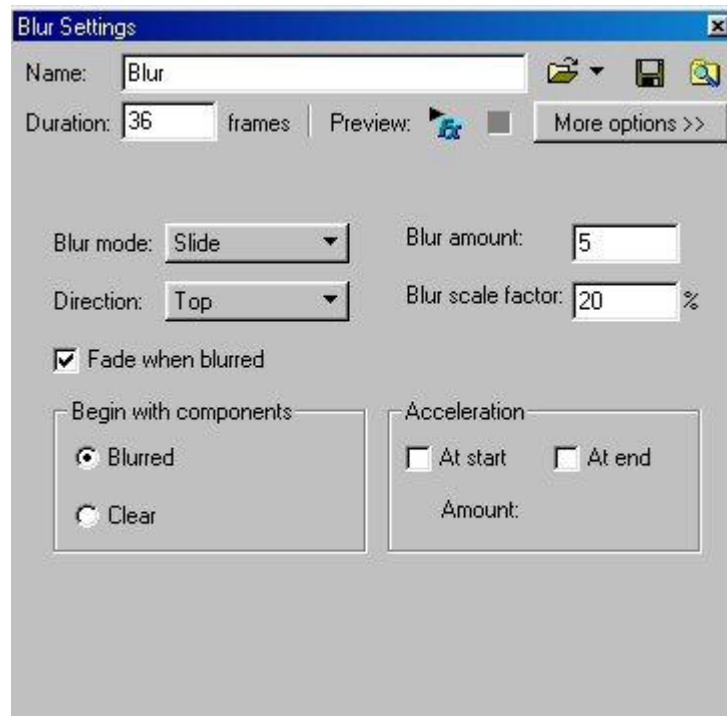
Blur Settings

Name: Blur

Duration: 36 frames | Preview: Fx

More options >>

Blur mode: Slide

Blur amount: 5

Direction: Top

Blur scale factor: 20 %

Fade when blurred

Begin with components

Blurred

Clear

Acceleration

At start

At end

Amount: